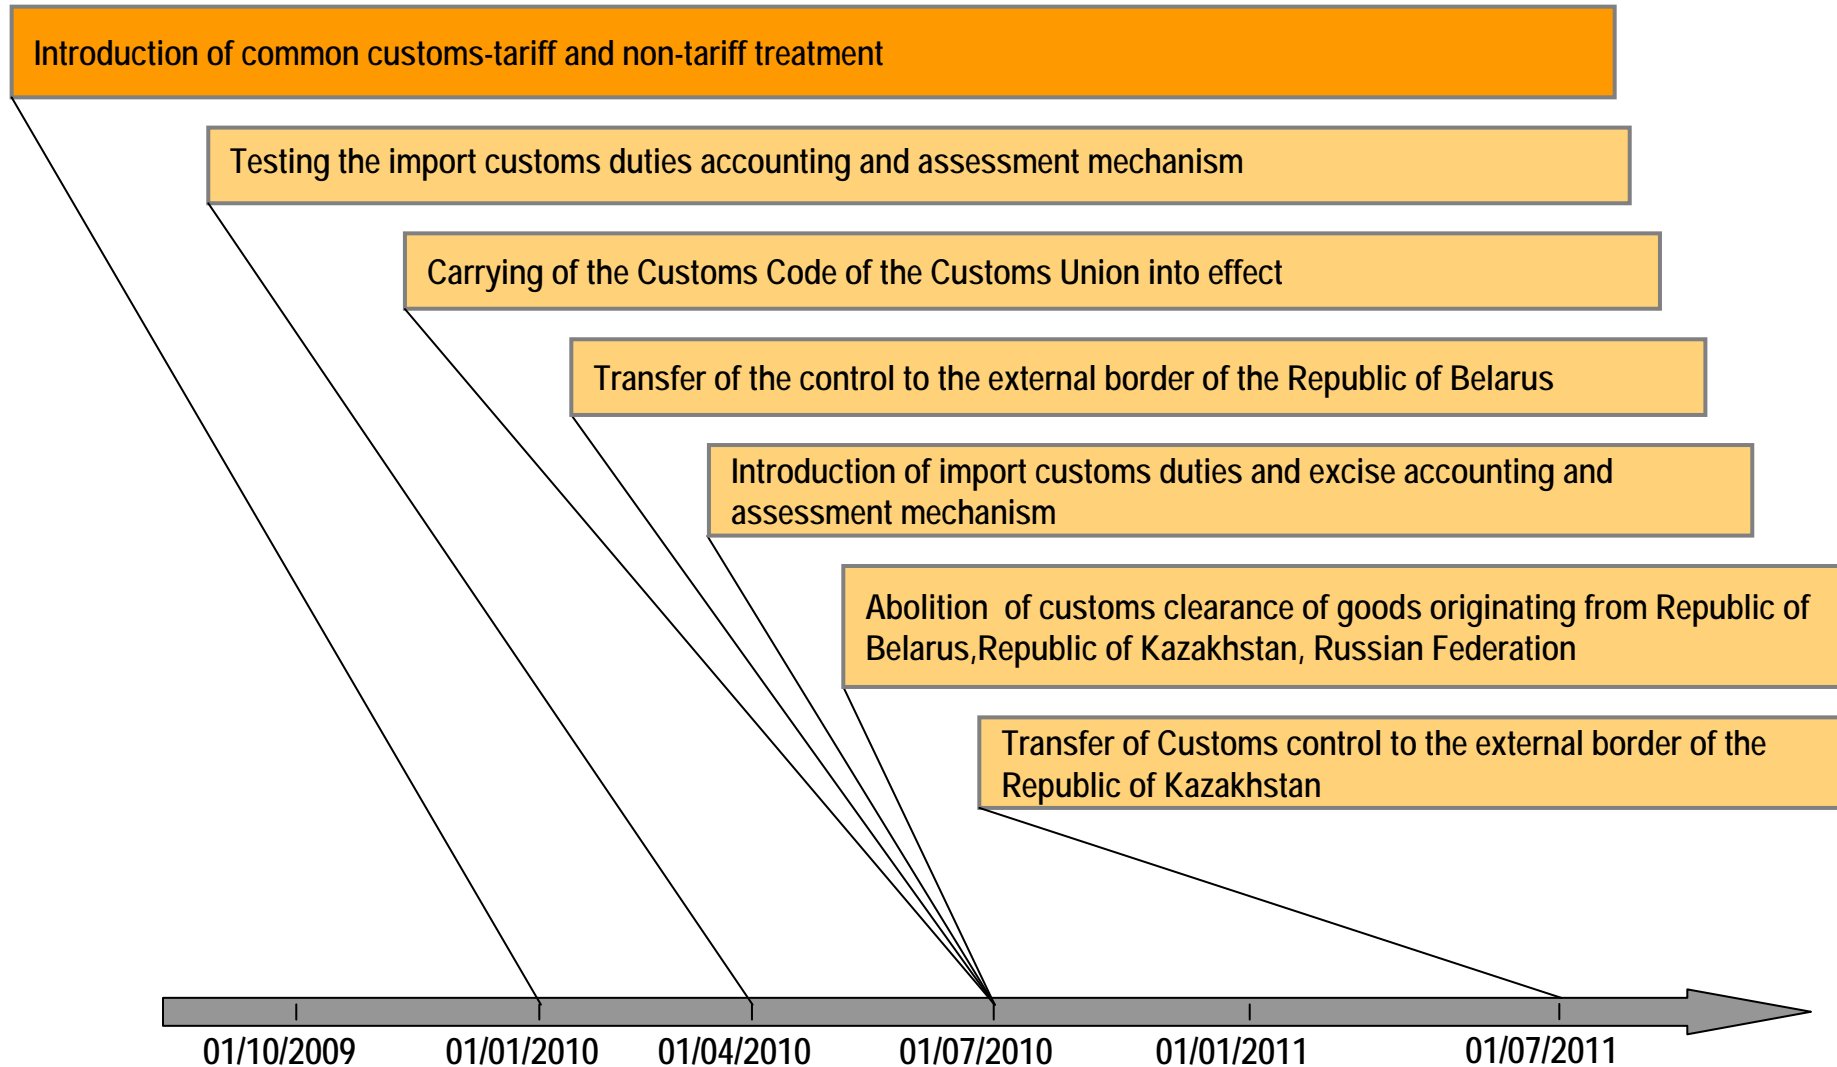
Introduction of common customs-tariff and non-tariff treatment

Testing the import customs duties accounting and assessment mechanism

Carrying of the Customs Code of the Customs Union into effect

Transfer of the control to the external border of the Republic of Belarus

Introduction of import customs duties and excise accounting and assessment mechanism

Abolition of customs clearance of goods originating from Republic of Belarus,Republic of Kazakhstan, Russian Federation

Transfer of Customs control to the external border of the Republic of Kazakhstan

01/10/2009
01/01/2010
01/04/2010
01/07/2010
01/01/2011
01/07/2011